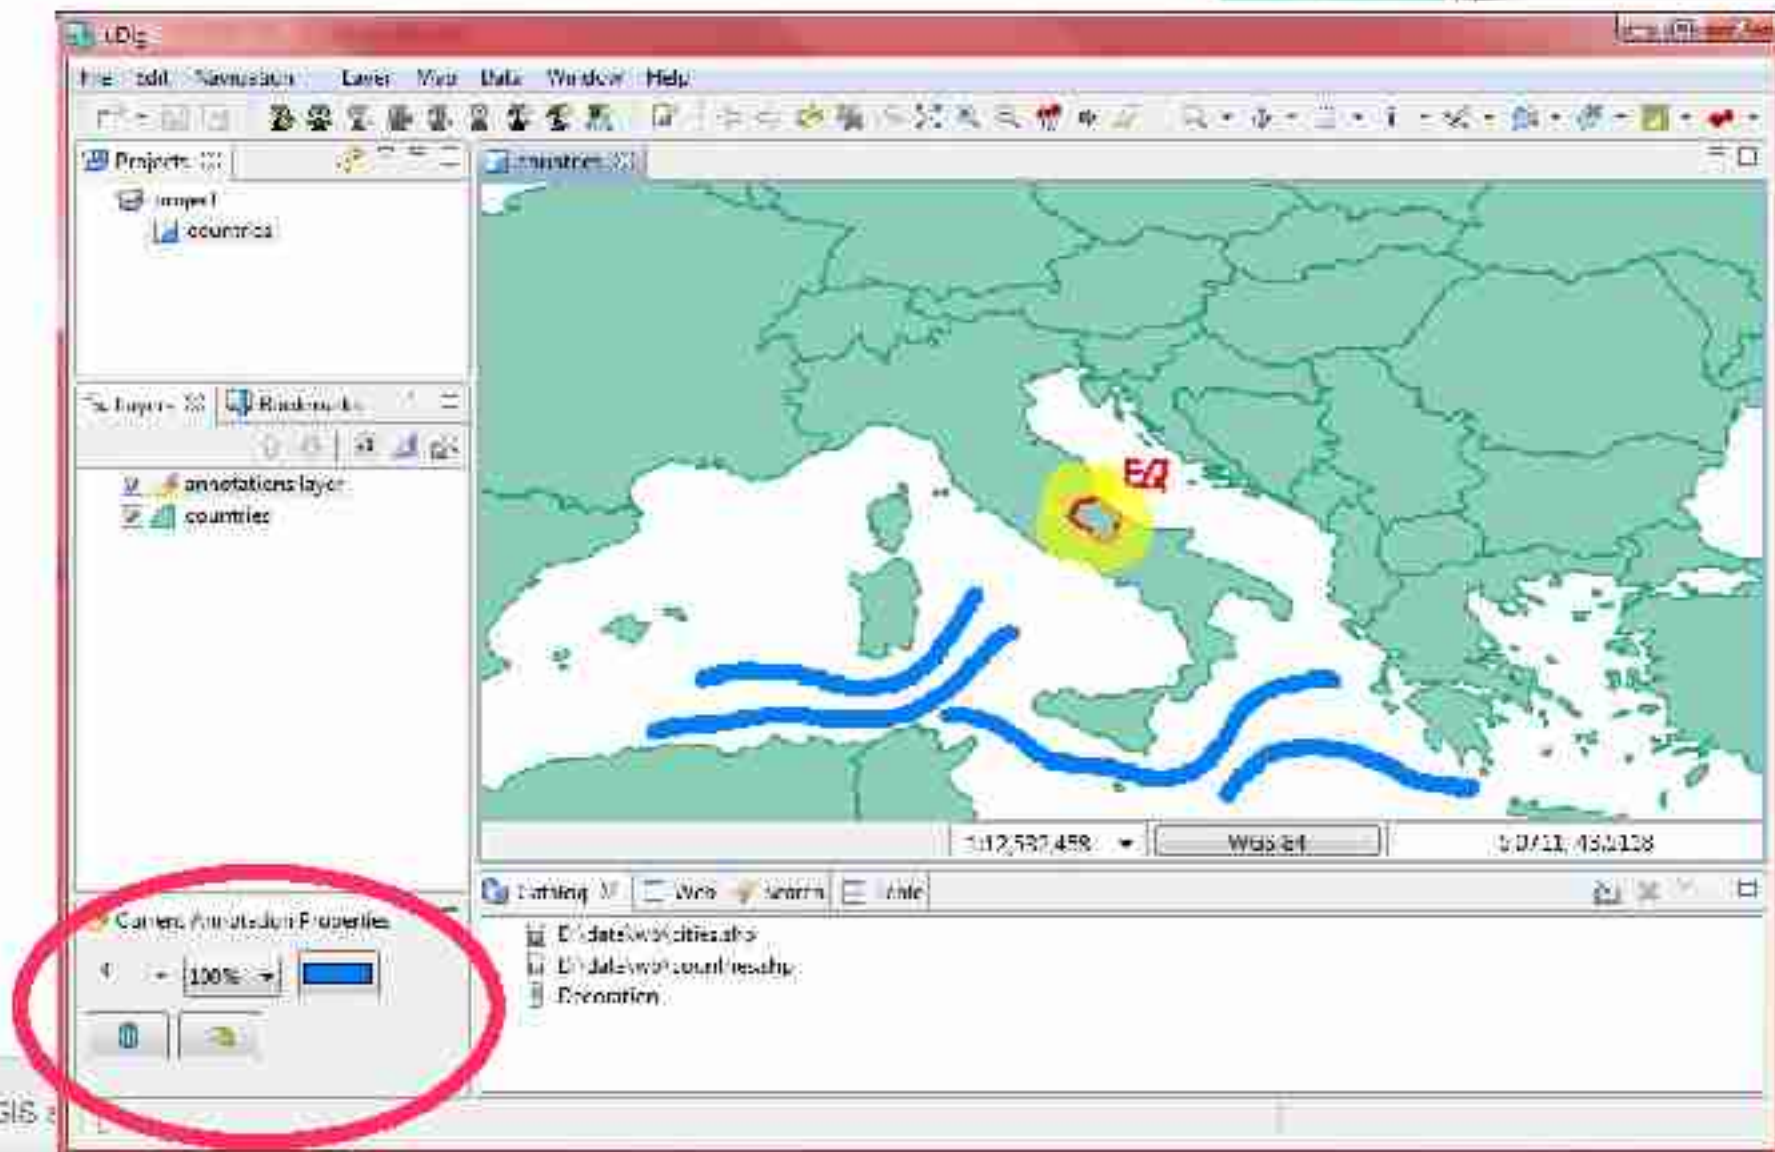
uDig

File Edit Navigation Layer Map Data Window Help

Projects

project

countries

countries

Layers Bookmarks

annotations layer

countries

EQ

1:12,537,458

WGS 84

10.711, 43.2138

Catalog Web Search Table

D:\data\wo\cities.shp

D:\data\wo\countries.shp

Decoration

Current Annotation Properties

4

100%

GIS